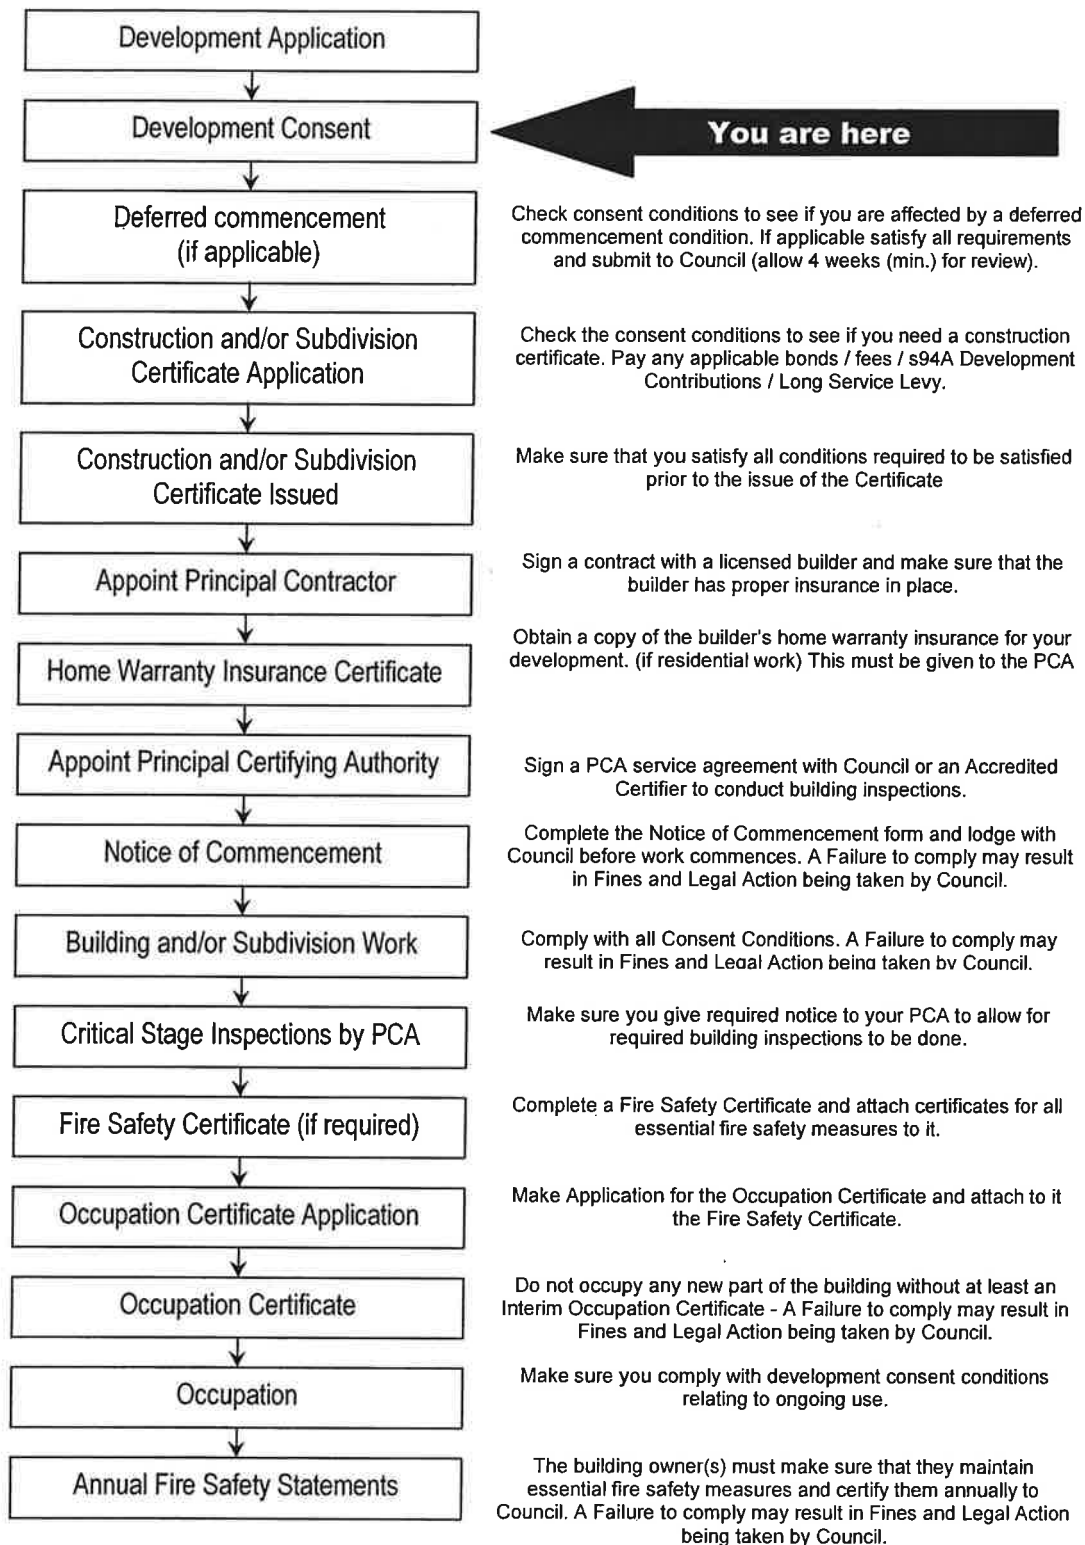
Development Application

Development Consent

You are here

Deferred commencement (if applicable)

Check consent conditions to see if you are affected by a deferred commencement condition. If applicable satisfy all requirements and submit to Council (allow 4 weeks (min.) for review).

Construction and/or Subdivision Certificate Application

Check the consent conditions to see if you need a construction certificate. Pay any applicable bonds / fees / s94A Development Contributions / Long Service Levy.

Construction and/or Subdivision Certificate Issued

Make sure that you satisfy all conditions required to be satisfied prior to the issue of the Certificate

Appoint Principal Contractor

Sign a contract with a licensed builder and make sure that the builder has proper insurance in place.

Home Warranty Insurance Certificate

Obtain a copy of the builder's home warranty insurance for your development. (if residential work) This must be given to the PCA

Appoint Principal Certifying Authority

Sign a PCA service agreement with Council or an Accredited Certifier to conduct building inspections.

Notice of Commencement

Complete the Notice of Commencement form and lodge with Council before work commences. A Failure to comply may result in Fines and Legal Action being taken by Council.

Building and/or Subdivision Work

Comply with all Consent Conditions. A Failure to comply may result in Fines and Legal Action being taken by Council.

Critical Stage Inspections by PCA

Make sure you give required notice to your PCA to allow for required building inspections to be done.

Fire Safety Certificate (if required)

Complete a Fire Safety Certificate and attach certificates for all essential fire safety measures to it.

Occupation Certificate Application

Make Application for the Occupation Certificate and attach to it the Fire Safety Certificate.

Occupation Certificate

Do not occupy any new part of the building without at least an Interim Occupation Certificate - A Failure to comply may result in Fines and Legal Action being taken by Council.

Occupation

Make sure you comply with development consent conditions relating to ongoing use.

Annual Fire Safety Statements

The building owner(s) must make sure that they maintain essential fire safety measures and certify them annually to Council. A Failure to comply may result in Fines and Legal Action being taken by Council.